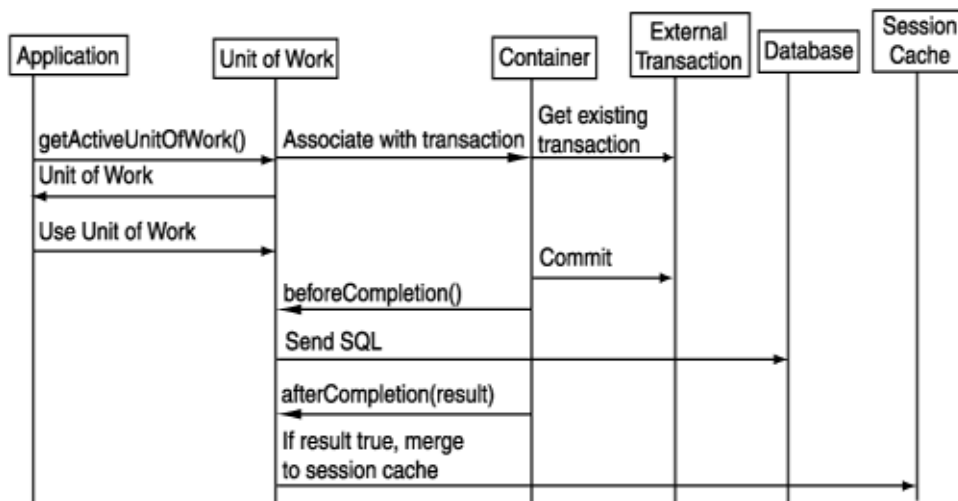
Application

Unit of Work

Container

External Transaction

Database

Session Cache

getActiveUnitOfWork()

Associate with transaction

Get existing transaction

Unit of Work

Use Unit of Work

Commit

beforeCompletion()

Send SQL

afterCompletion(result)

If result true, merge to session cache